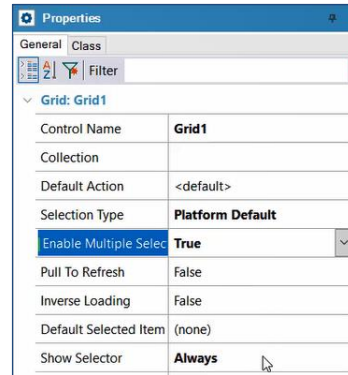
Properties

General Class

Filter

Grid: Grid1

| Control Name | Grid1 |
|---|---|
| Collection | |
| Default Action | <default> |
| Selection Type | Platform Default |
| Enable Multiple Selec | True |
| Pull To Refresh | False |
| Inverse Loading | False |
| Default Selected Item | (none) |
| Show Selector | Always |